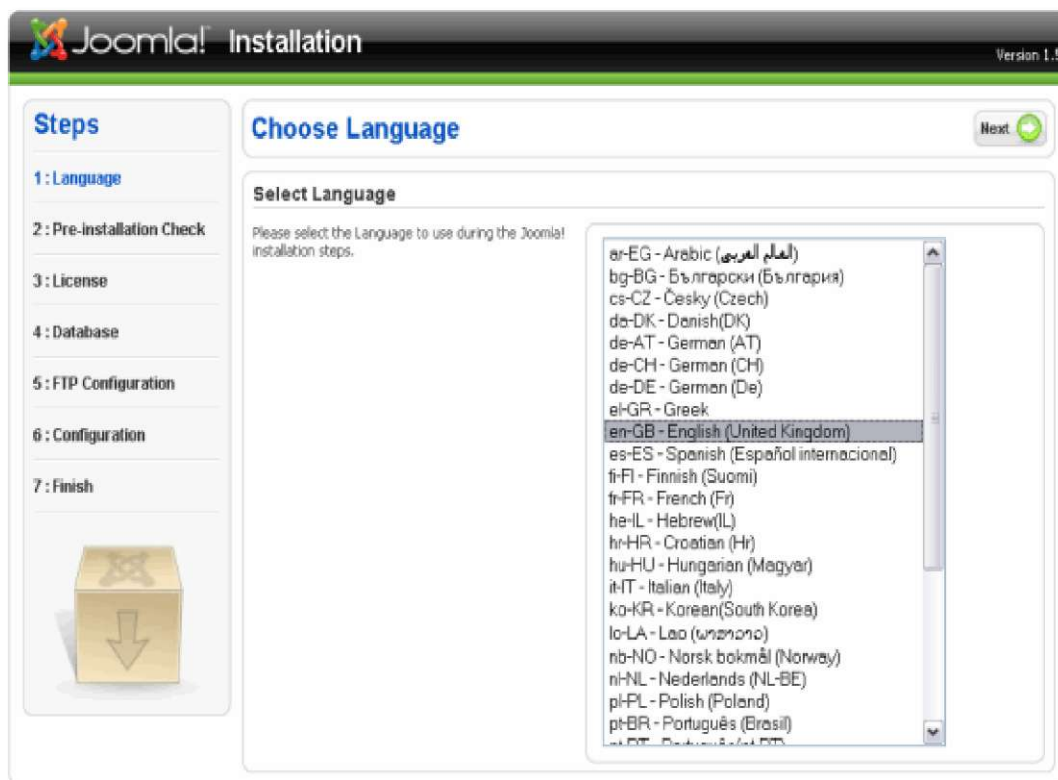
Joomla! Installation

Version 1.5

Steps

1 : Language

2 : Pre-installation Check

3 : License

4 : Database

5 : FTP Configuration

6 : Configuration

7 : Finish

Choose Language

Next

Select Language

Please select the Language to use during the Joomla! installation steps.

ar-EG - Arabic (العالم العربي)
bg-BG - Български (България)
cs-CZ - Česky (Czech)
da-DK - Danish(DK)
de-AT - German (AT)
de-CH - German (CH)
de-DE - German (De)
el-GR - Greek
en-GB - English (United Kingdom)
es-ES - Spanish (Español internacional)
fi-FI - Finnish (Suomi)
fr-FR - French (Fr)
he-IL - Hebrew(IL)
hr-HR - Croatian (Hr)
hu-HU - Hungarian (Magyar)
it-IT - Italian (Italy)
ko-KR - Korean(South Korea)
lo-LA - Lao (ພາສາລາວ)
nb-NO - Norsk bokmål (Norway)
nl-NL - Nederlands (NL-BE)
pl-PL - Polish (Poland)
pt-BR - Português (Brasil)
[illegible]